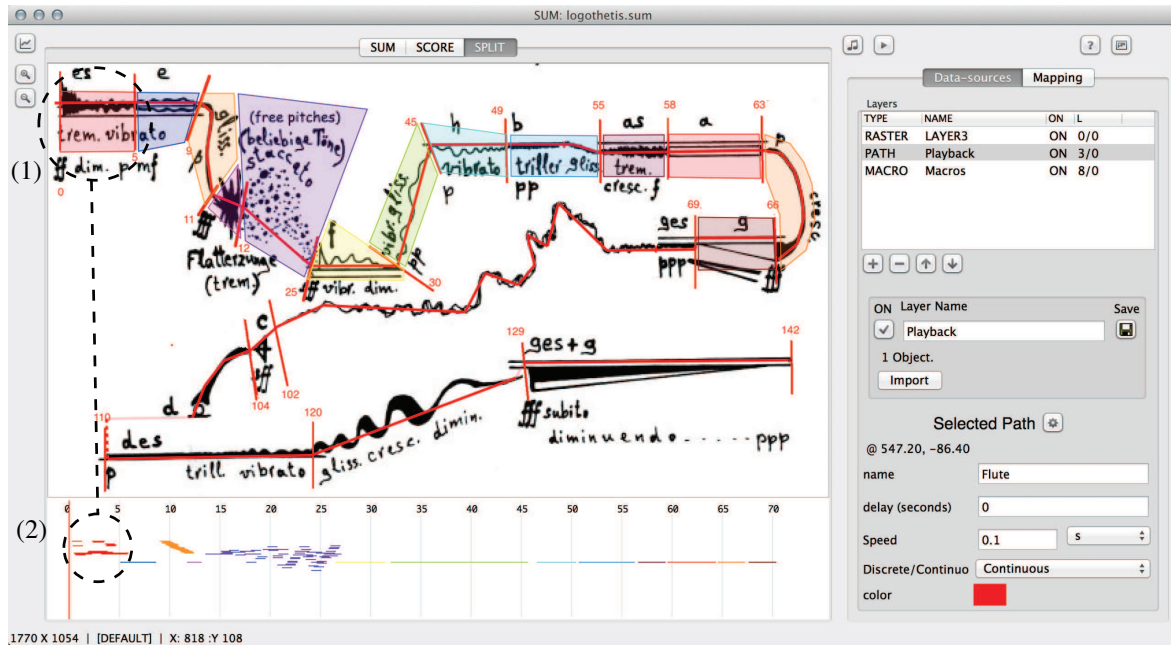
SUM: logothetis.sum

SUM | SCORE | SPLIT

(1)

es e
trem. vibrato
ff dim. p mf
0 5 9
gliss.
(free pitches)
(beliebige Töne)
staccato
11 12
Flatterzunge
(trem.)
f
25 ff vibr. dim. 30
vibr. gliss.
pp
45 h 49 b 55 as 58 a 63
vibrato triller gliss trem.
p pp cresc. f
p
cresc.
69 ges g 66
ppp ff
c
d p
104 102
ff
129 ges+g 142
fff subito
diminuendo . . . . . ppp
110 120
des
p trill. vibrato gliss. cresc. dimin.

(2)

0 5 10 15 20 25 30 35 40 45 50 55 60 65 70

Data-sources | Mapping

Layers
| TYPE | NAME | ON | L |
|---|---|---|---|
| RASTER | LAYER3 | ON | 0/0 |
| PATH | Playback | ON | 3/0 |
| MACRO | Macros | ON | 8/0 |

ON Layer Name Save
Playback
1 Object.
Import

Selected Path
@ 547.20, -86.40
name Flute
delay (seconds) 0
Speed 0.1 s
Discrete/Continuo Continuous
color

1770 X 1054 | [DEFAULT] | X: 818 :Y 108